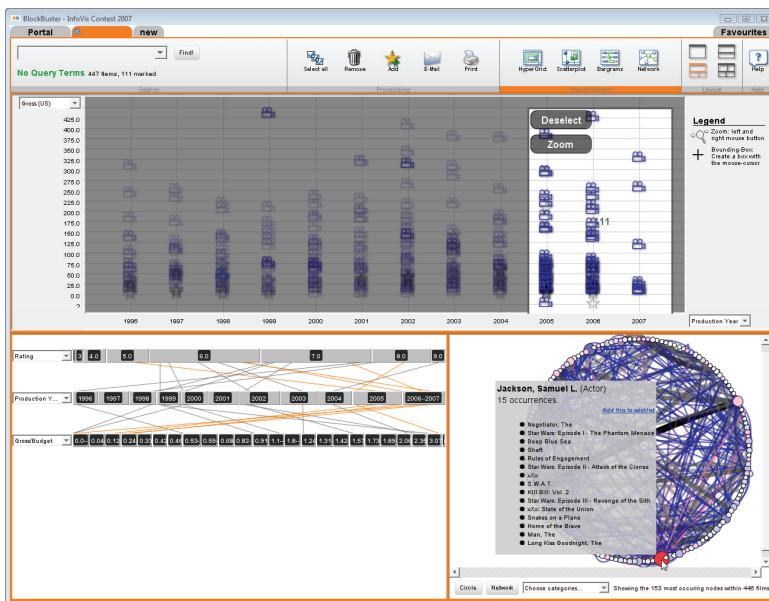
BlockBuster - InfoVis Contest 2007

Portal

new

Favourites

Find!

No Query Terms 447 Items, 111 marked

Search

Select all

Remove

Add

E-Mail

Print

Processing

HyperGrid

Scatterplot

Bargrams

Network

Visualization

Layout

Help

Gross (US)

425.0

400.0

375.0

350.0

325.0

300.0

275.0

250.0

225.0

200.0

175.0

150.0

125.0

100.0

75.0

50.0

25.0

0.0

?

Deselect

Zoom

11

1996

1997

1998

1999

2000

2001

2002

2003

2004

2005

2006

2007

Production Year

Legend

Zoom: left and right mouse button

Bounding-Box: Create a box with the mouse-cursor

Rating

3

4.0

5.0

6.0

7.0

8.0

9.0

Production Y...

1996

1997

1998

1999

2000

2001

2002

2003

2004

2005

2006-2007

Gross/Budget

0.0-

0.06

0.12

0.24

0.35

0.42

0.46

0.53-

0.59-

0.68

0.82-

0.91

1.1-

1.8-

1.24

1.31

1.42

1.57

1.73

1.89

2.06

2.39

3.07

Jackson, Samuel L. (Actor)

15 occurrences.

Add this to wishlist

Negotiator, The

Star Wars: Episode I - The Phantom Menace

Deep Blue Sea

Shaft

Rules of Engagement

Star Wars: Episode II - Attack of the Clones

xXx

S.W.A.T.

Kill Bill: Vol. 2

Star Wars: Episode III - Revenge of the Sith

xXx: State of the Union

Snakes on a Plane

Home of the Brave

Man, The

Long Kiss Goodnight, The

Circle

Network

Choose categories...

Showing the 153 most occuring nodes within 446 films